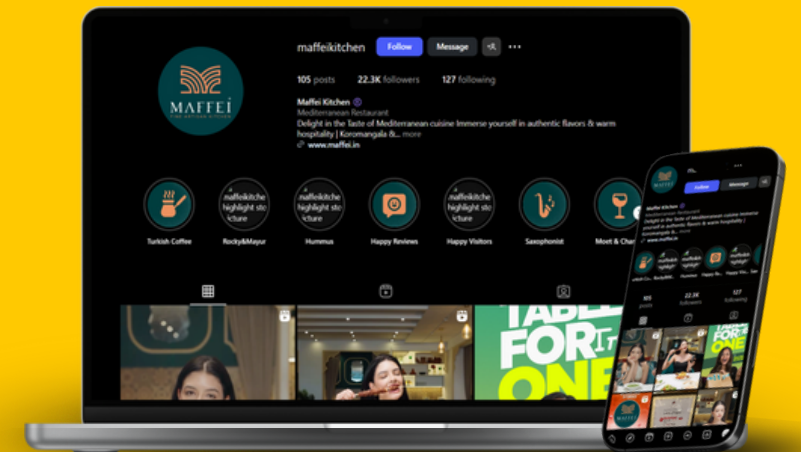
MAFFEI

maffeikitchen Follow Message

105 posts 22.3K followers 127 following

Maffei Kitchen
Mediterranean Restaurant
Delight in the taste of Mediterranean cuisine Immerse yourself in authentic flavors & warm hospitality | Koromangala &... more
www.maffei.in

Turkish Coffee
maffeikitche highlight sto icture
Rocky&Mayur
maffeikitche highlight sto icture
Hummus
Happy Reviews
maffeikitche highlight sto icture
Happy Visitors
Saxophonist
Moet & Char

TABLE FOR ONE

Follow Message
Maffei Kitchen
Mediterranean Restaurant
105 22.3K 127
followers following
TABLE FOR ONE